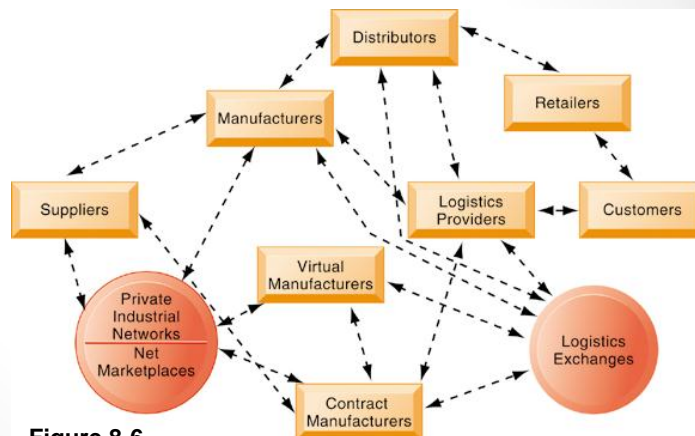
Distributors

Retailers

Manufacturers

Suppliers

Logistics Providers

Customers

Virtual Manufacturers

Private Industrial Networks

Net Marketplaces

Logistics Exchanges

Contract Manufacturers

Figure 8.6